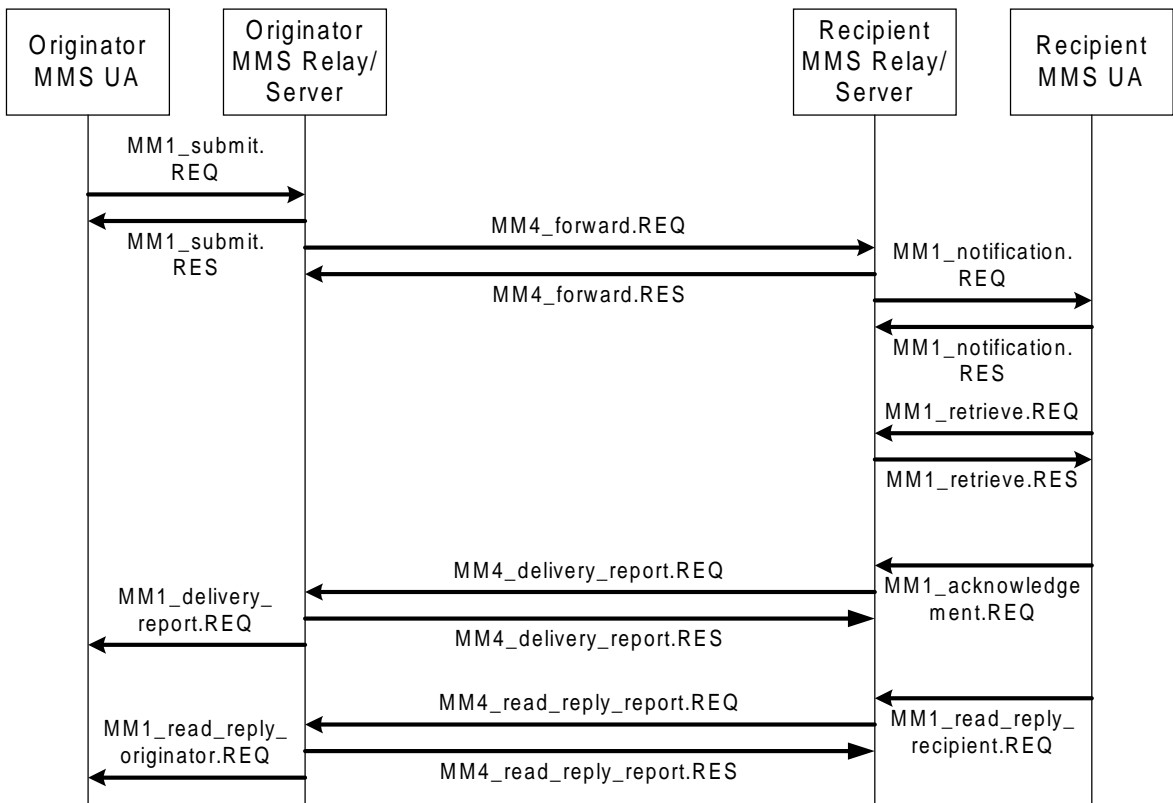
Originator MMS UA

Originator MMS Relay/ Server

Recipient MMS Relay/ Server

Recipient MMS UA

MM1_submit. REQ

MM1_submit. RES

MM4_forward.REQ

MM4_forward.RES

MM1_notification. REQ

MM1_notification. RES

MM1_retrieve.REQ

MM1_retrieve.RES

MM4_delivery_report.REQ

MM1_delivery_ report.REQ

MM4_delivery_report.RES

MM1_acknowledgement.REQ

MM4_read_reply_report.REQ

MM1_read_reply_ originator.REQ

MM4_read_reply_report.RES

MM1_read_reply_ recipient.REQ